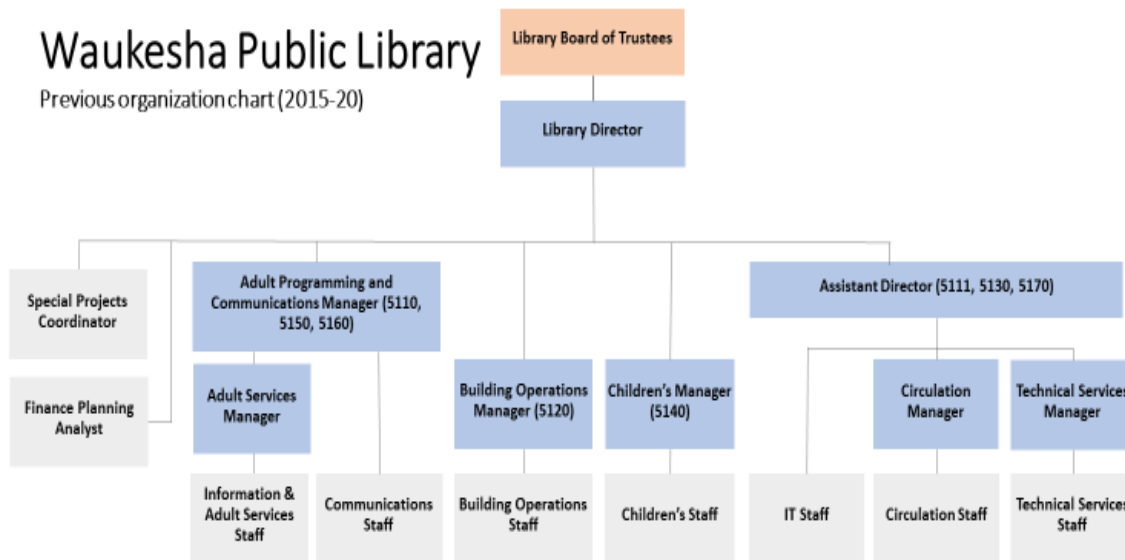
Waukesha Public Library

Previous organization chart (2015-20)

Library Board of Trustees

Library Director

Special Projects Coordinator

Finance Planning Analyst

Adult Programming and Communications Manager (5110, 5150, 5160)

Adult Services Manager

Information & Adult Services Staff

Communications Staff

Building Operations Manager (5120)

Building Operations Staff

Children's Manager (5140)

Children's Staff

Assistant Director (5111, 5130, 5170)

IT Staff

Circulation Manager

Circulation Staff

Technical Services Manager

Technical Services Staff